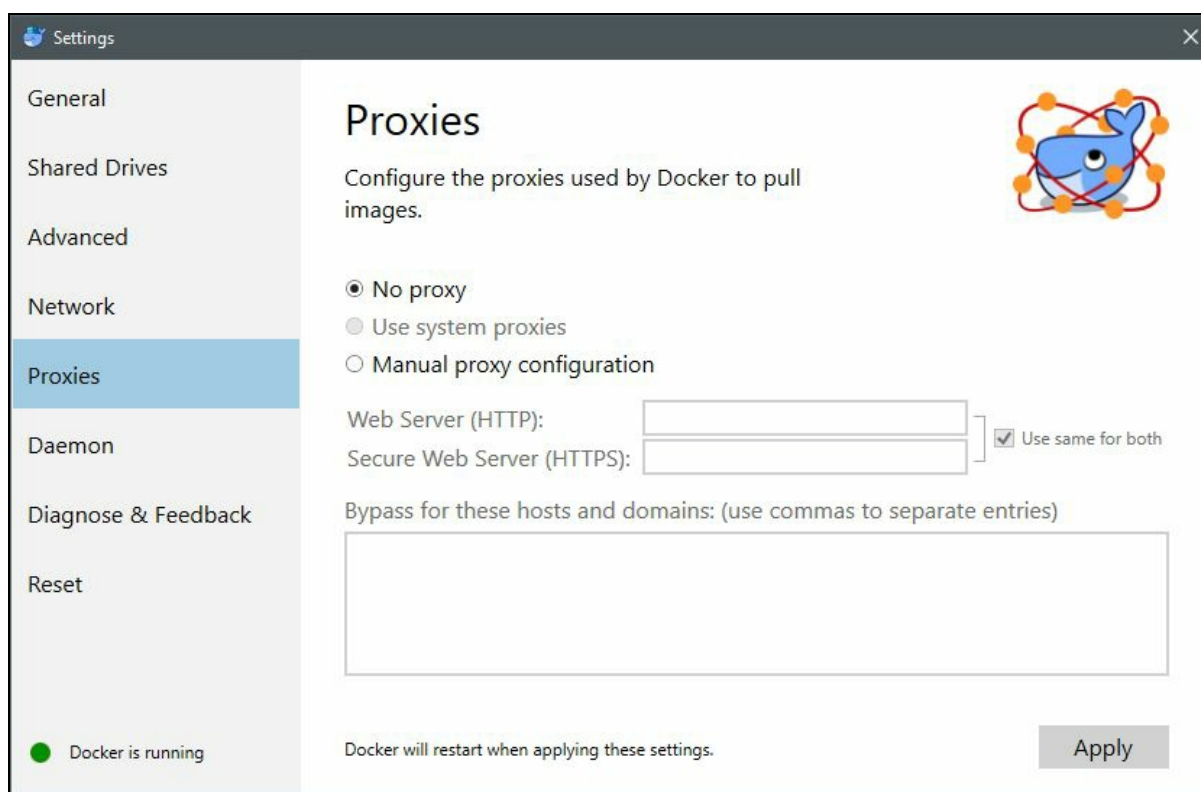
Settings

General

Shared Drives

Advanced

Network

Proxies

Daemon

Diagnose & Feedback

Reset

Docker is running

Proxies

Configure the proxies used by Docker to pull images.

No proxy

Use system proxies

Manual proxy configuration

Web Server (HTTP):

Secure Web Server (HTTPS):

Use same for both

Bypass for these hosts and domains: (use commas to separate entries)

Docker will restart when applying these settings.

Apply